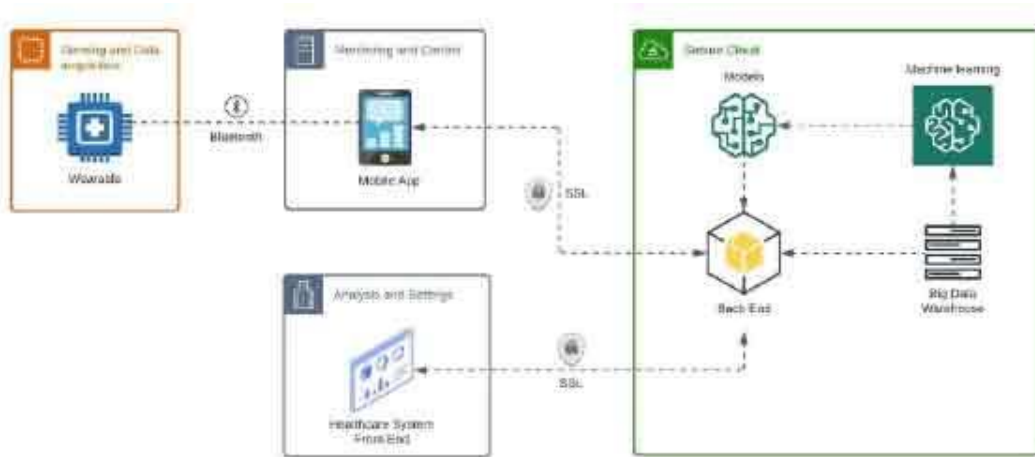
Sensing and Data acquisition

Wearable

Bluetooth

Monitoring and Control

Mobile App

SSL

Secure Cloud

Models

Machine learning

Back End

Big Data Warehouse

Analysis and Settings

SSL

Healthcare System Front End